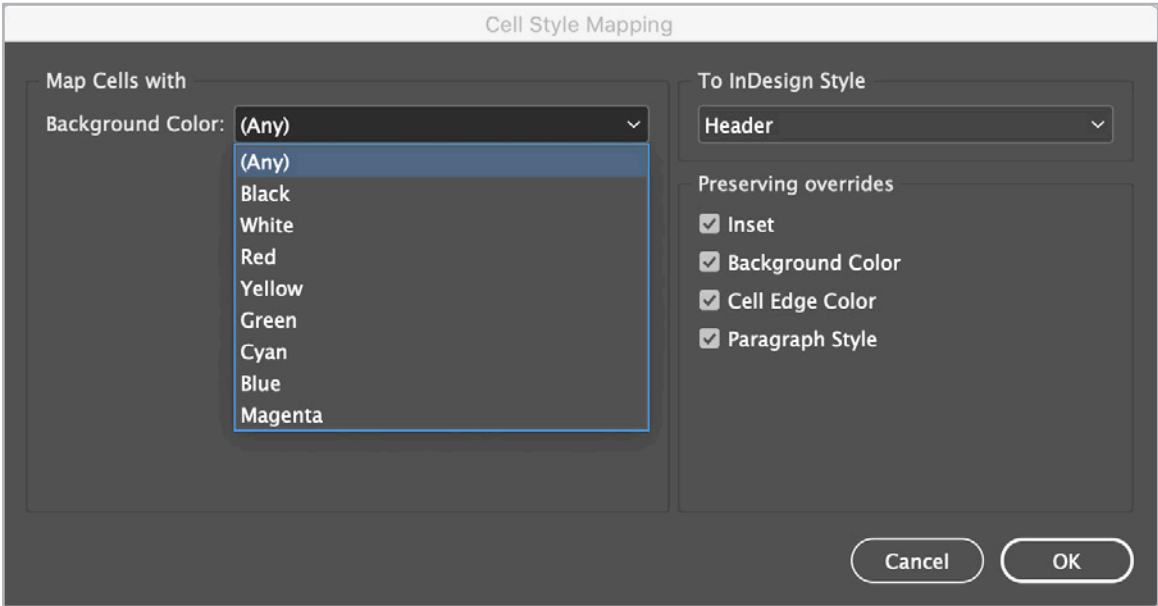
Cell Style Mapping

Map Cells with

Background Color: (Any)

(Any)
Black
White
Red
Yellow
Green
Cyan
Blue
Magenta

To InDesign Style

Header

Preserving overrides

Inset
Background Color
Cell Edge Color
Paragraph Style

Cancel
OK